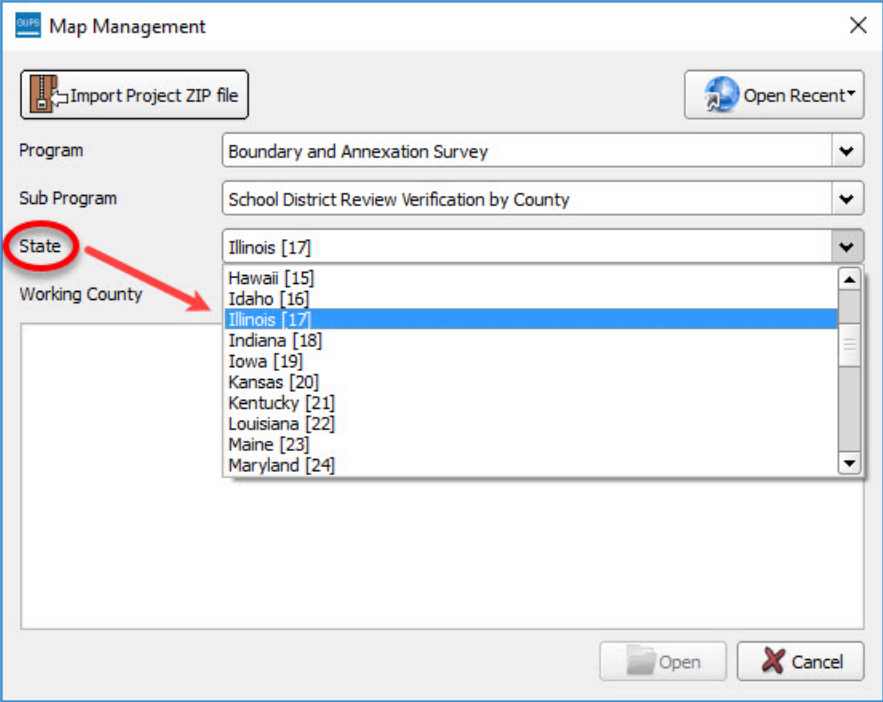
GUPS Map Management

Import Project ZIP file

Open Recent

Program

Boundary and Annexation Survey

Sub Program

School District Review Verification by County

State

Illinois [17]

Working County

Hawaii [15]
Idaho [16]
Illinois [17]
Indiana [18]
Iowa [19]
Kansas [20]
Kentucky [21]
Louisiana [22]
Maine [23]
Maryland [24]

Open

Cancel